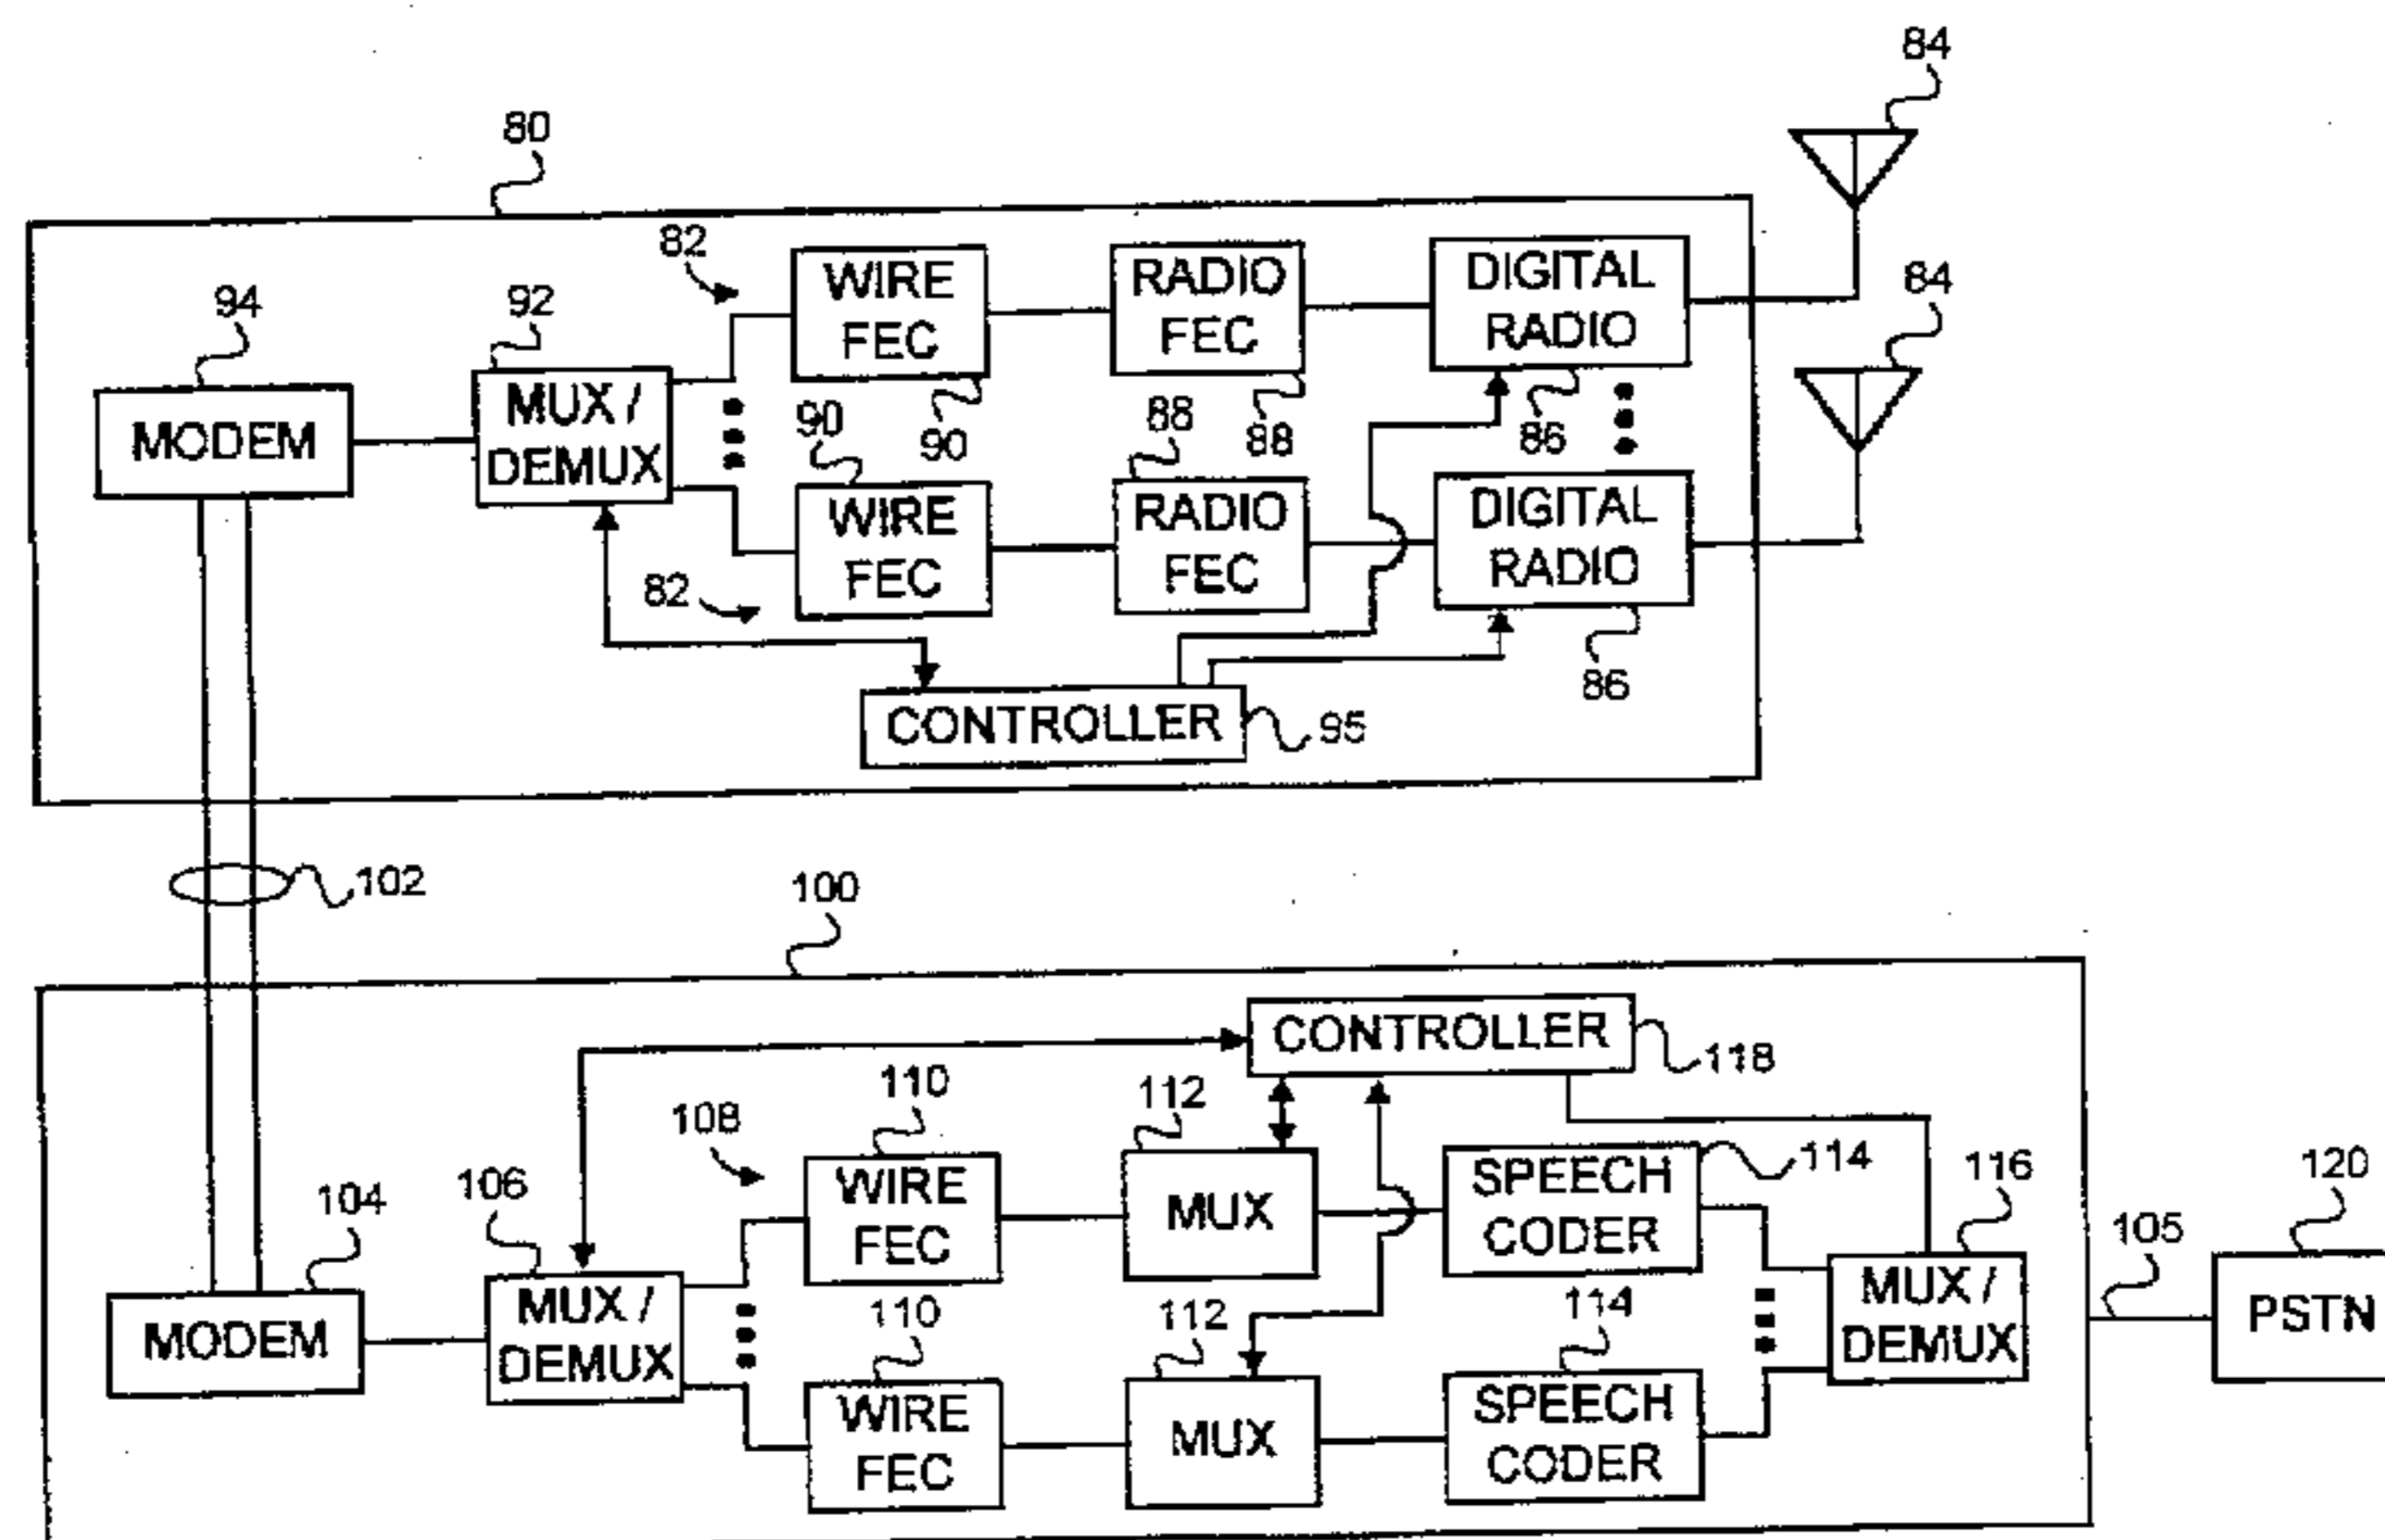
84

80

82

WIRE FEC

RADIO FEC

DIGITAL RADIO

84

94

92

MODEM

MUX / DEMUX

90

90

88

88

86

WIRE FEC

RADIO FEC

DIGITAL RADIO

82

86

CONTROLLER

95

102

100

CONTROLLER

118

110

112

108

WIRE FEC

MUX

SPEECH CODER

114

116

120

104

106

105

MODEM

MUX / DEMUX

110

112

114

MUX / DEMUX

PSTN

WIRE FEC

MUX

SPEECH CODER